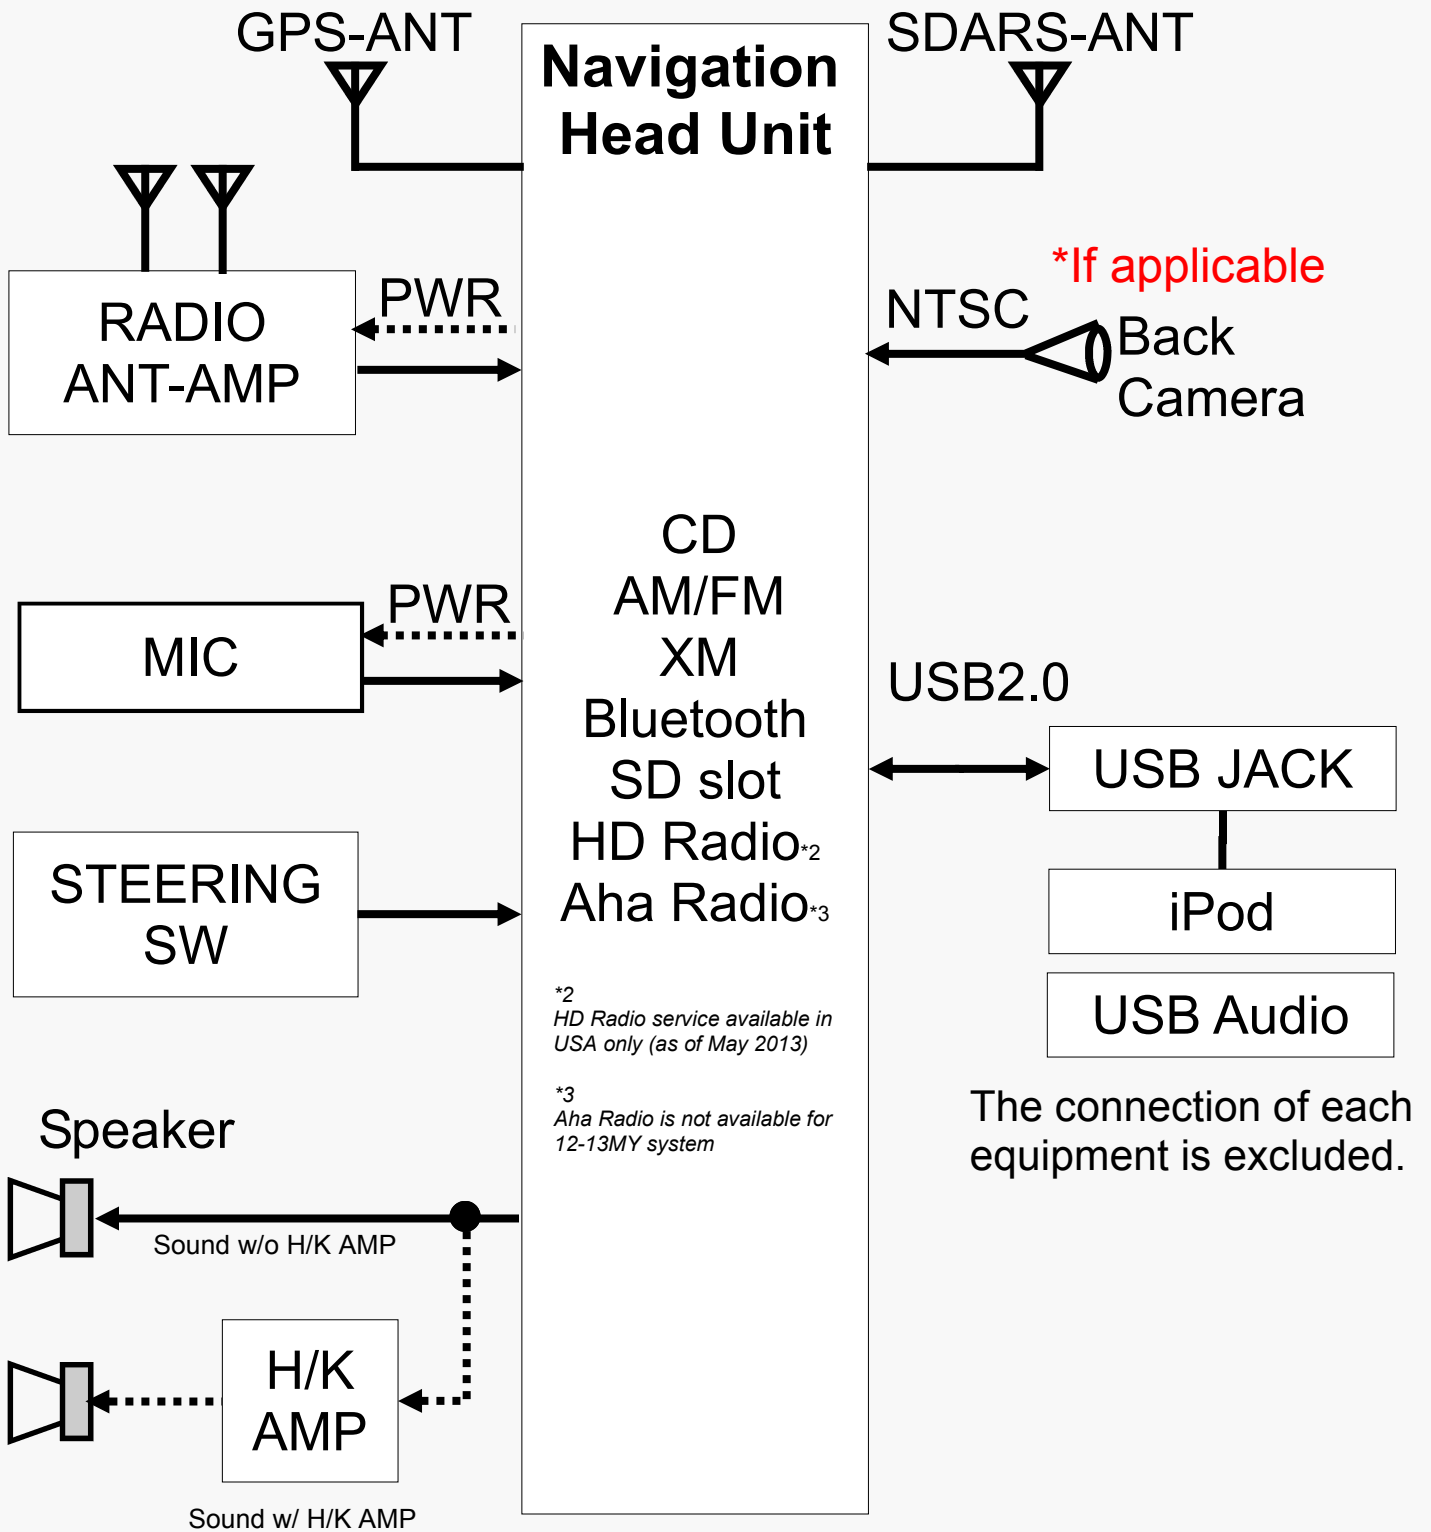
GPS-ANT

Navigation Head Unit

SDARS-ANT

RADIO ANT-AMP

PWR

NTSC

*If applicable

Back Camera

CD
AM/FM
XM
Bluetooth
SD slot
HD Radio*2
Aha Radio*3

MIC

PWR

USB2.0

USB JACK

STEERING SW

iPod

USB Audio

*2
HD Radio service available in USA only (as of May 2013)

*3
Aha Radio is not available for 12-13MY system

Speaker

The connection of each equipment is excluded.

Sound w/o H/K AMP

H/K AMP

Sound w/ H/K AMP